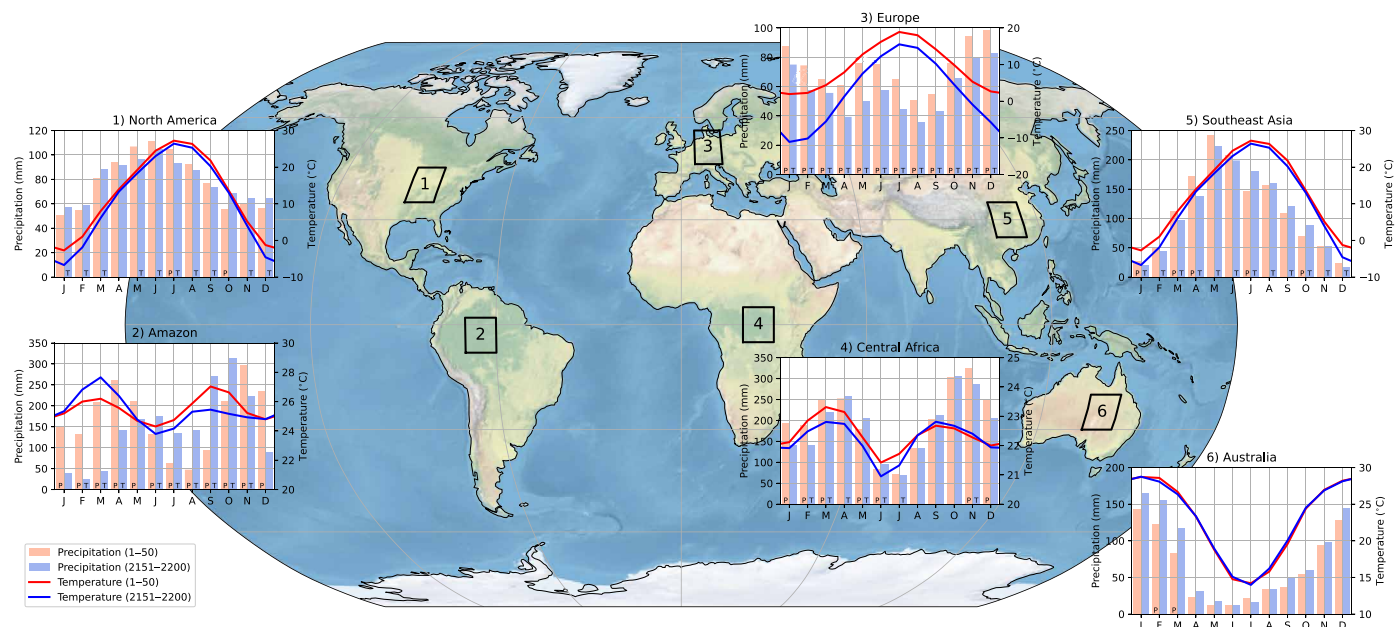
1) North America

Precipitation (mm)

Temperature (°C)

120 100 80 60 40 20 0

30 20 10 0 −10

J F M A M J J A S O N D

T T T T T P T T T P T T

2) Amazon

350 300 250 200 150 100 50 0

30 28 26 24 22 20

P P T P T P T P P T P T P P T P T P T P

3) Europe

100 80 60 40 20 0

20 10 0 −10 −20

P T P T P T P T P T P T P T P T P T P T P T P T

4) Central Africa

350 300 250 200 150 100 50 0

25 24 23 22 21 20

P P T P T T P T T P T P T

5) Southeast Asia

250 200 150 100 50 0

30 20 10 0 −10

P T T P T P T T T P T T P T T P T T T

6) Australia

200 150 100 50 0

30 25 20 15 10

J F M A M J J A S O N D

P P

1 2 3 4 5 6

Precipitation (1–50)
Precipitation (2151–2200)
Temperature (1–50)
Temperature (2151–2200)